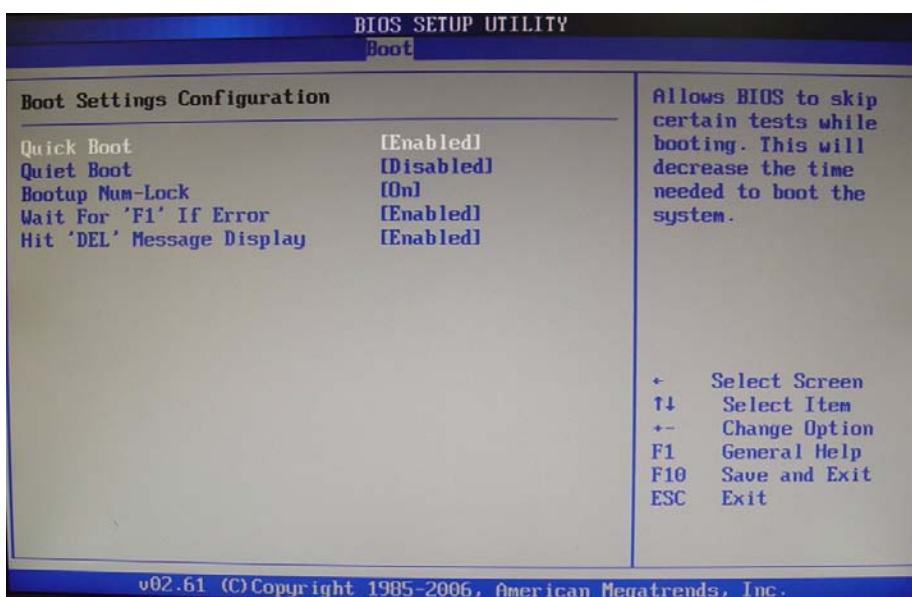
BIOS SETUP UTILITY
Boot

Boot Settings Configuration

| | |
|---|---|
| Quick Boot | [Enabled] |
| Quiet Boot | [Disabled] |
| Bootup Num-Lock | [On] |
| Wait For 'F1' If Error | [Enabled] |
| Hit 'DEL' Message Display | [Enabled] |

Allows BIOS to skip certain tests while booting. This will decrease the time needed to boot the system.

← Select Screen
↑↓ Select Item
+- Change Option
F1 General Help
F10 Save and Exit
ESC Exit

v02.61 (C)Copyright 1985-2006, American Megatrends, Inc.